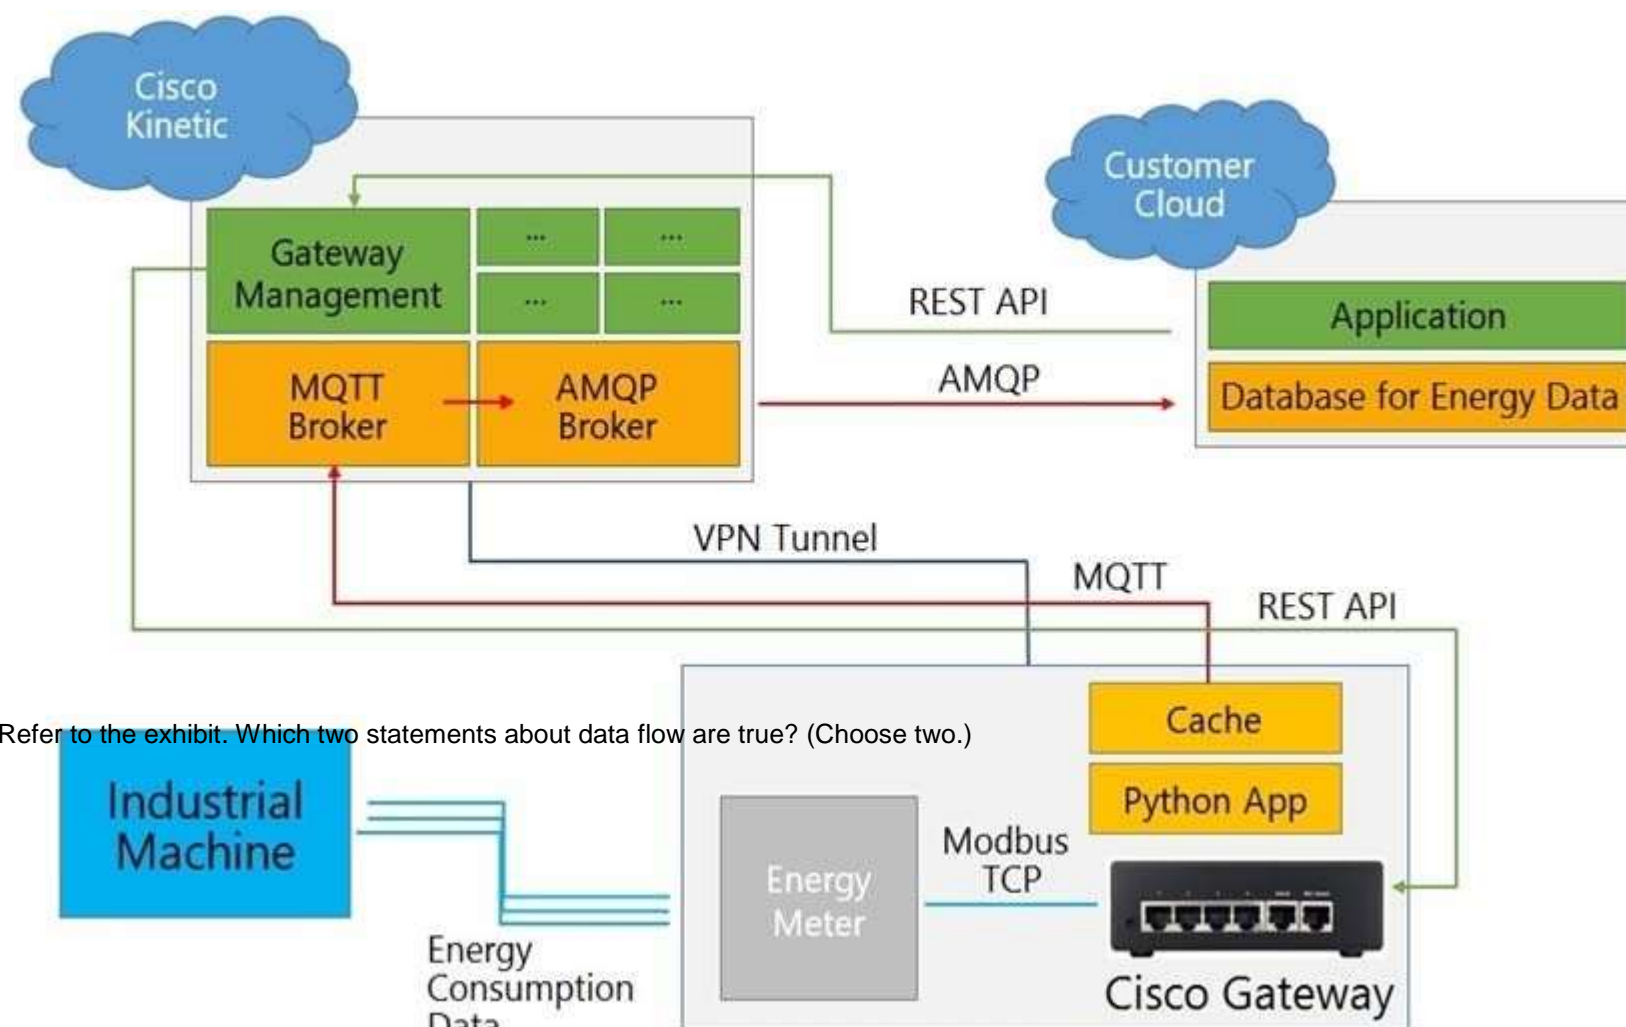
Cisco Kinetic

Gateway Management

...

...

...

...

MQTT Broker

AMQP Broker

Customer Cloud

REST API

AMQP

Application

Database for Energy Data

VPN Tunnel

MQTT

REST API

Cache

Refer to the exhibit. Which two statements about data flow are true? (Choose two.)

Industrial Machine

Python App

Energy Meter

Modbus TCP

Energy Consumption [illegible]

Cisco Gateway